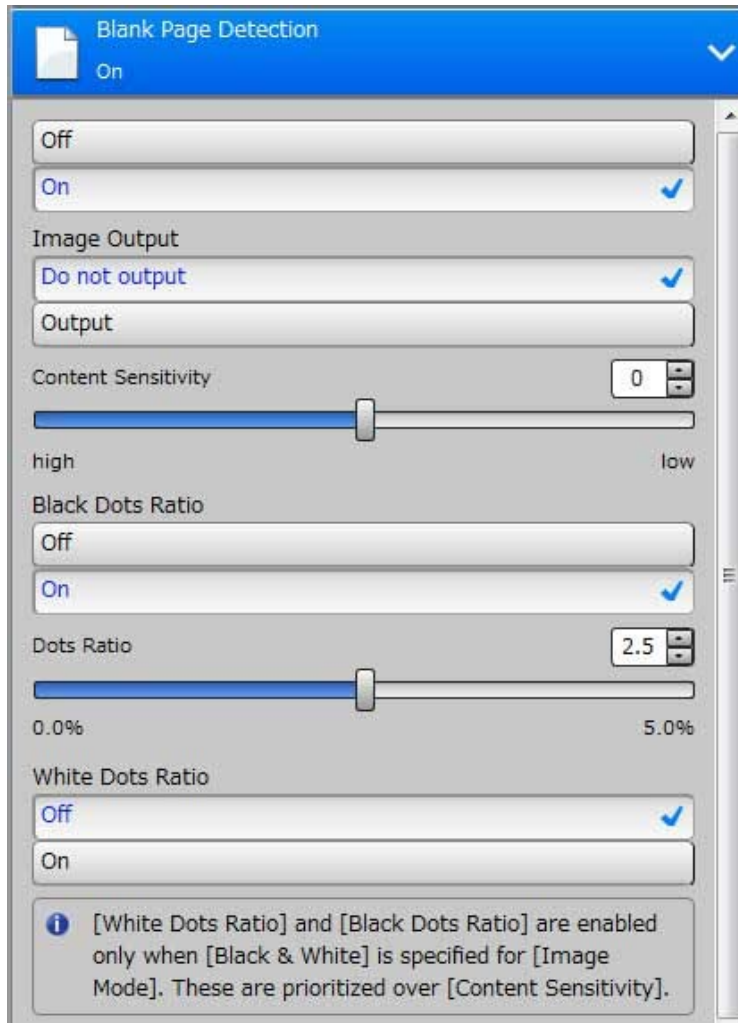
Blank Page Detection
On

Off
On

Image Output
Do not output
Output

Content Sensitivity
0
high
low

Black Dots Ratio
Off
On

Dots Ratio
2.5
0.0%
5.0%

White Dots Ratio
Off
On

[White Dots Ratio] and [Black Dots Ratio] are enabled only when [Black & White] is specified for [Image Mode]. These are prioritized over [Content Sensitivity].